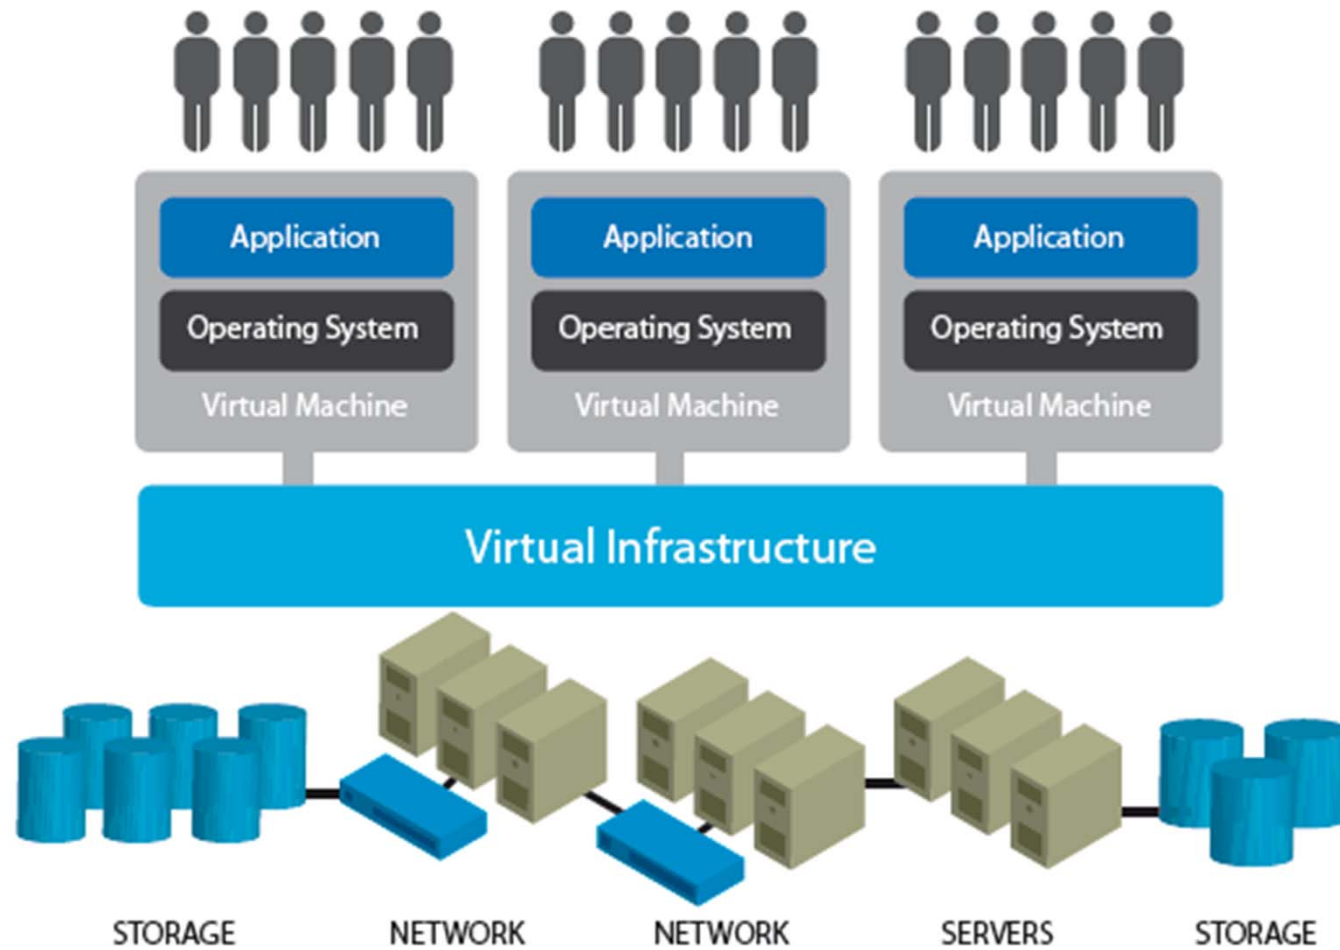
Application
Operating System
Virtual Machine

Application
Operating System
Virtual Machine

Application
Operating System
Virtual Machine

Virtual Infrastructure

STORAGE NETWORK NETWORK SERVERS STORAGE